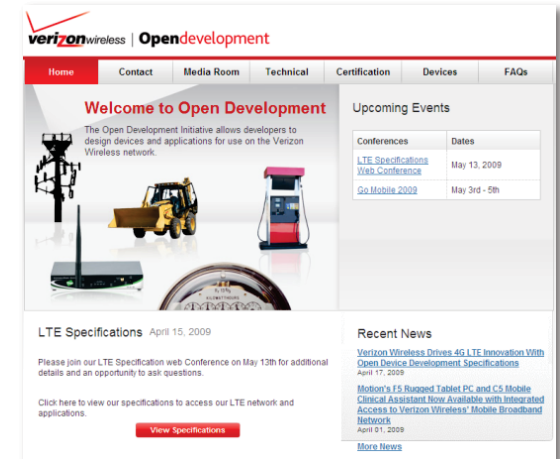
verizonwireless | Opendevelopment

Home | Contact | Media Room | Technical | Certification | Devices | FAQs

Welcome to Open Development

The Open Development Initiative allows developers to design devices and applications for use on the Verizon Wireless network.

Upcoming Events

| Conferences | Dates |
|---|---|
| LTE Specifications Web Conference | May 13, 2009 |
| Go Mobile 2009 | May 3rd - 5th |

LTE Specifications April 15, 2009

Please join our LTE Specification web Conference on May 13th for additional details and an opportunity to ask questions.

Click here to view our specifications to access our LTE network and applications.

View Specifications

Recent News

Verizon Wireless Drives 4G LTE Innovation With Open Device Development Specifications
April 17, 2009

Motion's F5 Rugged Tablet PC and C5 Mobile Clinical Assistant Now Available with Integrated Access to Verizon Wireless' Mobile Broadband Network
April 01, 2009

More News